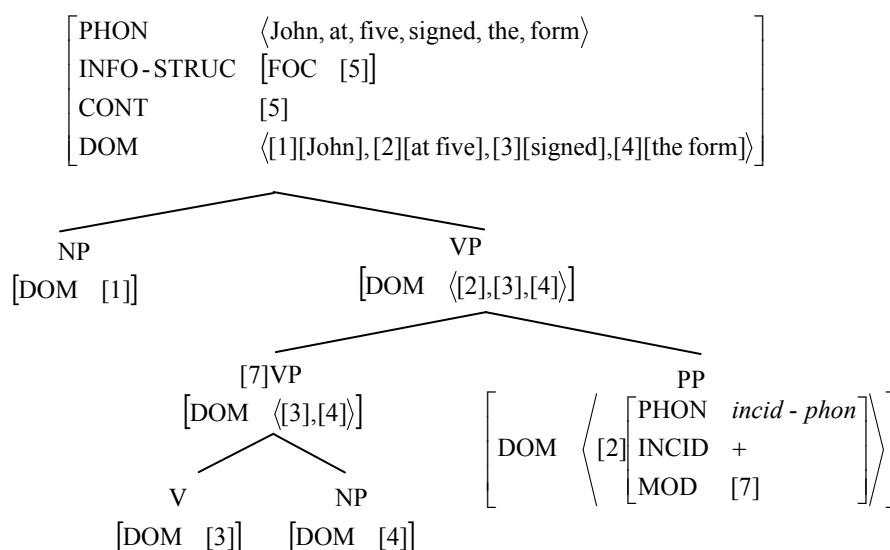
PHON ⟨John, at, five, signed, the, form⟩
INFO-STRUC [FOC [5]]
CONT [5]
DOM ⟨[1][John], [2][at five], [3][signed], [4][the form]⟩

NP
[DOM [1]]

VP
[DOM ⟨[2],[3],[4]⟩]

[7]VP
[DOM ⟨[3],[4]⟩]

PP
DOM ⟨[2] [PHON *incid - phon*, INCID +, MOD [7]]⟩

V
[DOM [3]]

NP
[DOM [4]]